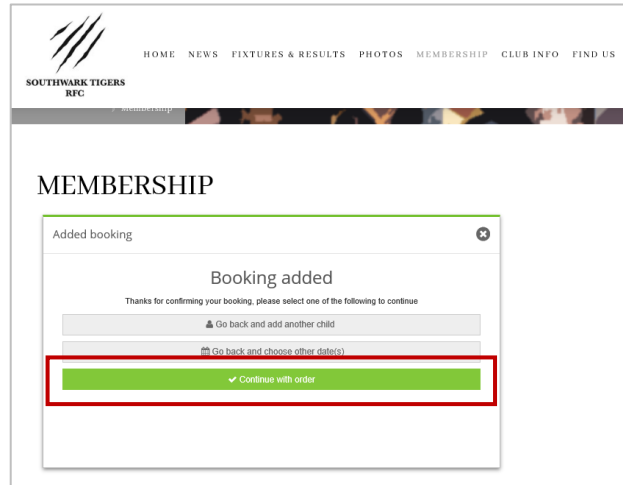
SOUTHWARK TIGERS RFC

HOME NEWS FIXTURES & RESULTS PHOTOS MEMBERSHIP CLUB INFO FIND US

> Membership

MEMBERSHIP

Added booking

Booking added

Thanks for confirming your booking, please select one of the following to continue

Go back and add another child

Go back and choose other date(s)

Continue with order